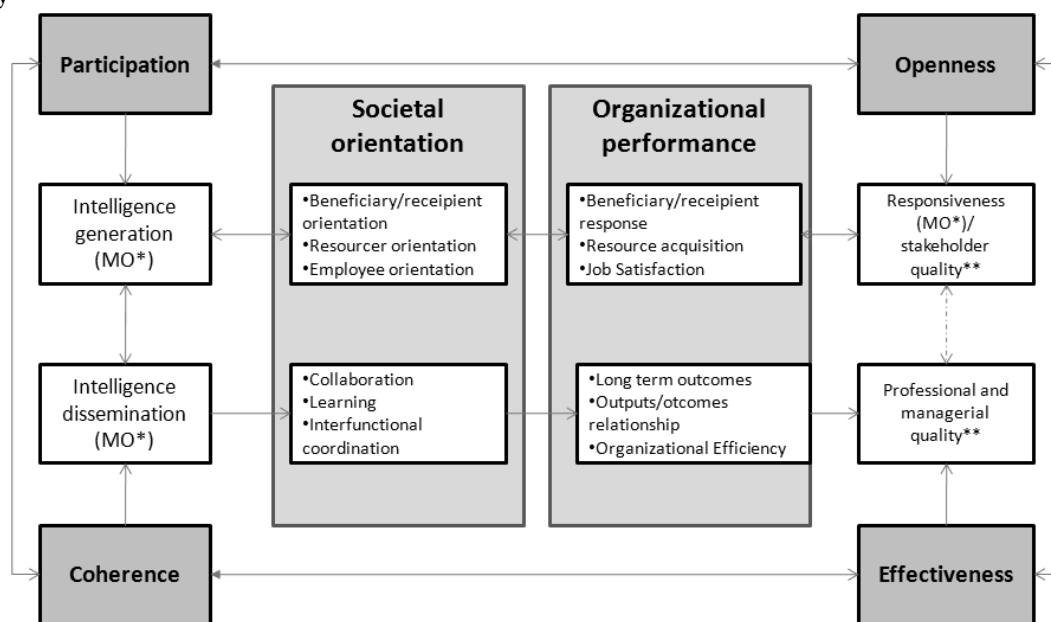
Participation

Openness

Societal orientation

Organizational performance

Intelligence generation (MO*)

•Beneficiary/receipient orientation
•Resourcer orientation
•Employee orientation

•Beneficiary/receipient response
•Resource acquisition
•Job Satisfaction

Responsiveness (MO*)/ stakeholder quality**

Intelligence dissemination (MO*)

•Collaboration
•Learning
•Interfunctional coordination

•Long term outcomes
•Outputs/otcomes relationship
•Organizational Efficiency

Professional and managerial quality**

Coherence

Effectiveness